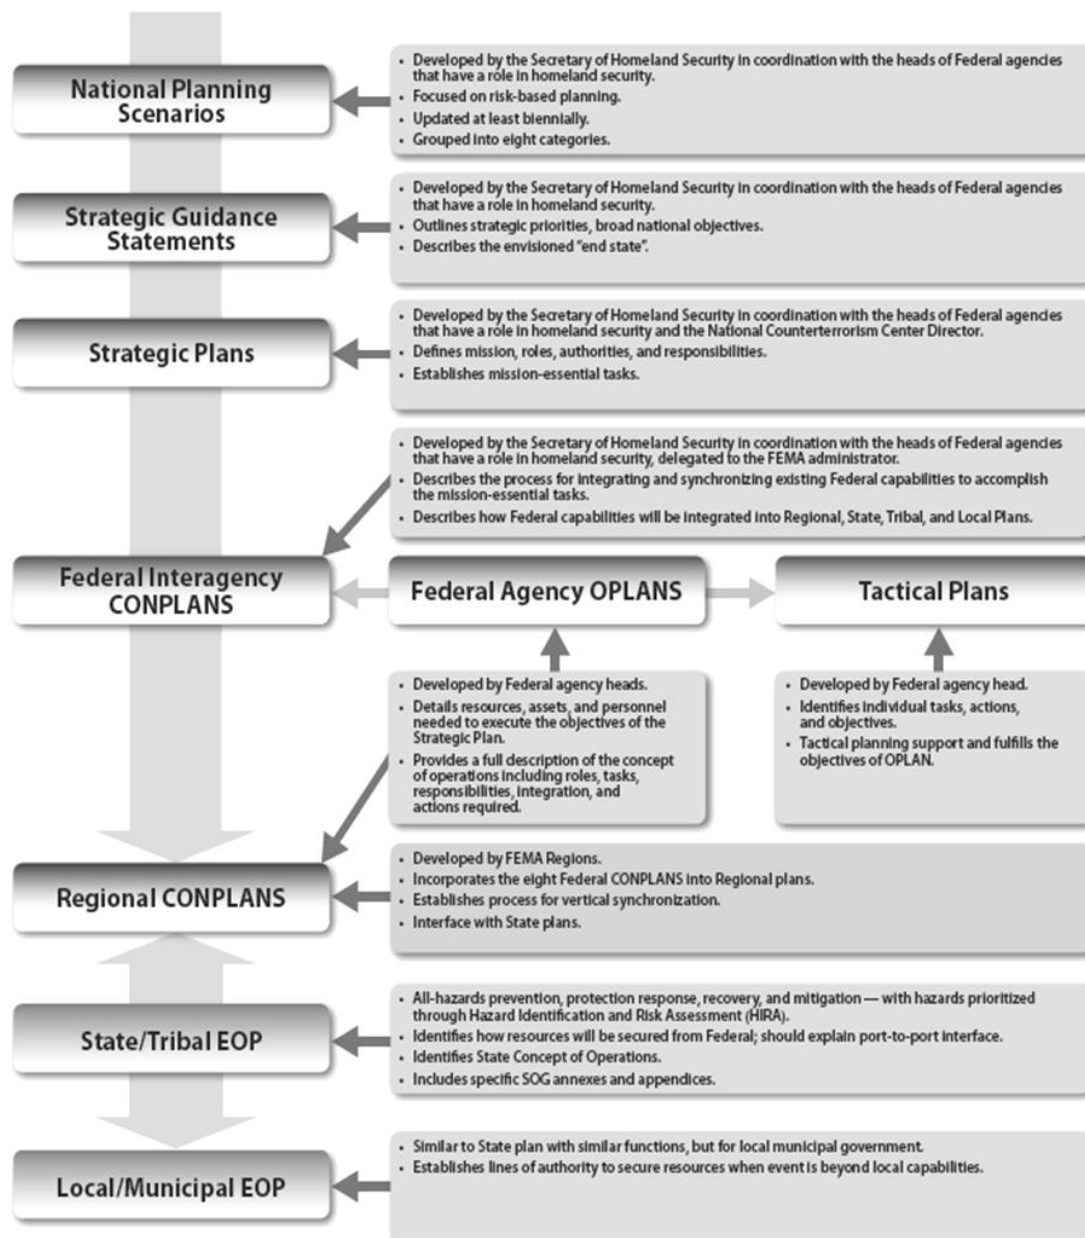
National Planning Scenarios

- Developed by the Secretary of Homeland Security in coordination with the heads of Federal agencies that have a role in homeland security.
- Focused on risk-based planning.
- Updated at least biennially.
- Grouped into eight categories.

Strategic Guidance Statements

- Developed by the Secretary of Homeland Security in coordination with the heads of Federal agencies that have a role in homeland security.
- Outlines strategic priorities, broad national objectives.
- Describes the envisioned "end state".

Strategic Plans

- Developed by the Secretary of Homeland Security in coordination with the heads of Federal agencies that have a role in homeland security and the National Counterterrorism Center Director.
- Defines mission, roles, authorities, and responsibilities.
- Establishes mission-essential tasks.

- Developed by the Secretary of Homeland Security in coordination with the heads of Federal agencies that have a role in homeland security, delegated to the FEMA administrator.
- Describes the process for integrating and synchronizing existing Federal capabilities to accomplish the mission-essential tasks.
- Describes how Federal capabilities will be integrated into Regional, State, Tribal, and Local Plans.

Federal Interagency CONPLANS

Federal Agency OPLANS

Tactical Plans

- Developed by Federal agency heads.
- Details resources, assets, and personnel needed to execute the objectives of the Strategic Plan.
- Provides a full description of the concept of operations including roles, tasks, responsibilities, integration, and actions required.

- Developed by Federal agency head.
- Identifies individual tasks, actions, and objectives.
- Tactical planning support and fulfills the objectives of OPLAN.

Regional CONPLANS

- Developed by FEMA Regions.
- Incorporates the eight Federal CONPLANS into Regional plans.
- Establishes process for vertical synchronization.
- Interface with State plans.

State/Tribal EOP

- All-hazards prevention, protection response, recovery, and mitigation — with hazards prioritized through Hazard Identification and Risk Assessment (HIRA).
- Identifies how resources will be secured from Federal; should explain port-to-port interface.
- Identifies State Concept of Operations.
- Includes specific SOG annexes and appendices.

Local/Municipal EOP

- Similar to State plan with similar functions, but for local municipal government.
- Establishes lines of authority to secure resources when event is beyond local capabilities.